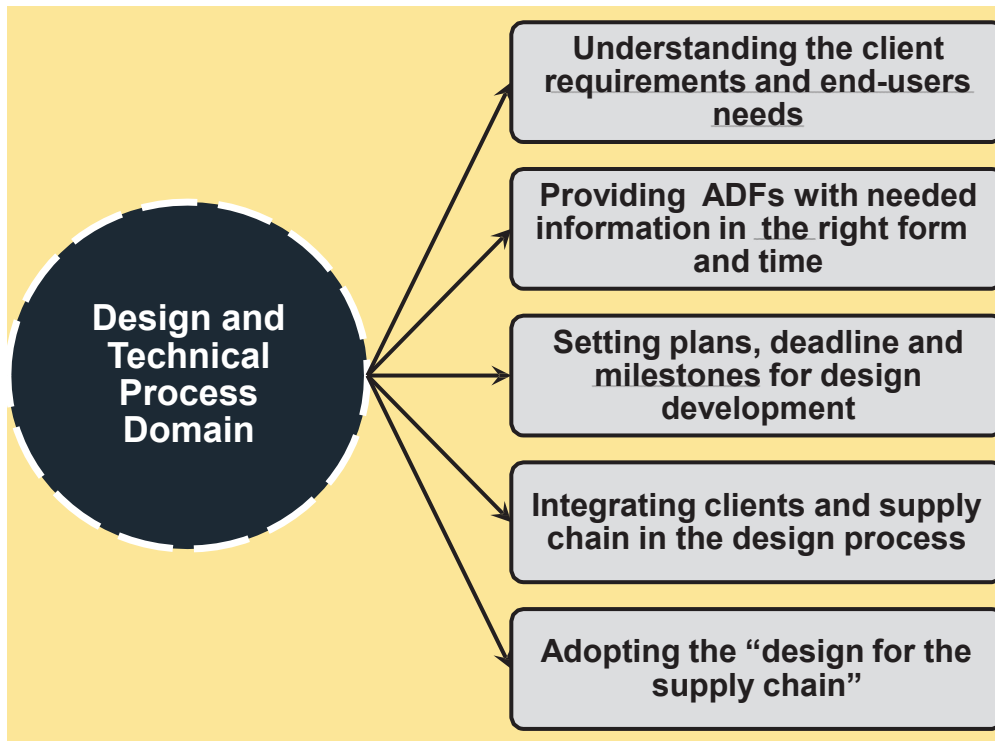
Design and Technical Process Domain

Understanding the client requirements and end-users needs

Providing ADFs with needed information in the right form and time

Setting plans, deadline and milestones for design development

Integrating clients and supply chain in the design process

Adopting the “design for the supply chain”